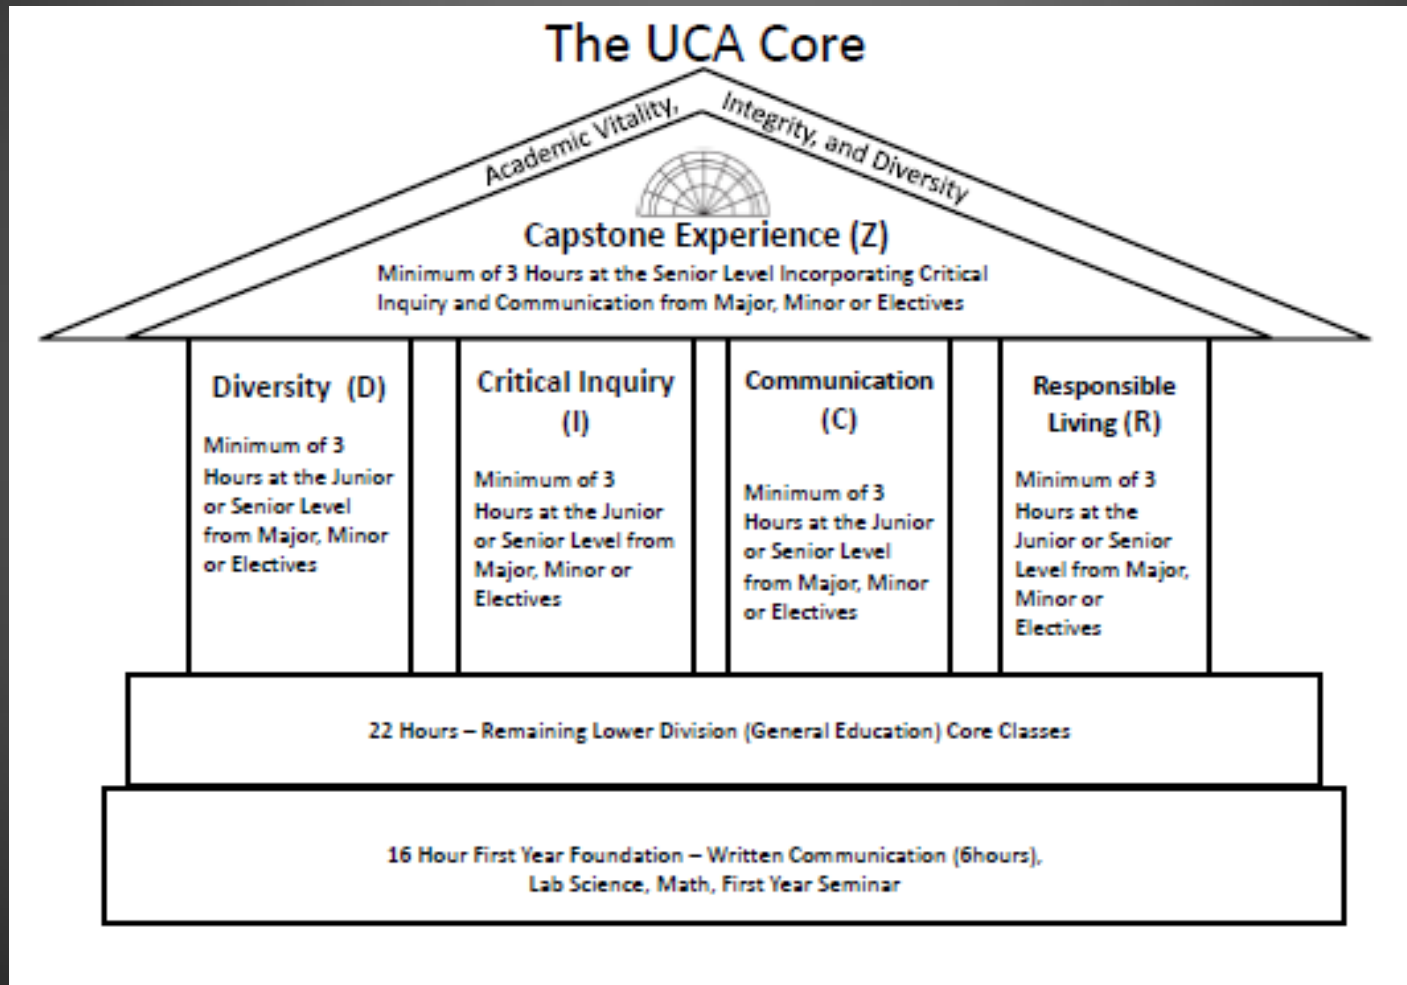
The UCA Core

Academic Vitality, Integrity, and Diversity

Capstone Experience (Z)

Minimum of 3 Hours at the Senior Level Incorporating Critical Inquiry and Communication from Major, Minor or Electives

Diversity (D)

Minimum of 3 Hours at the Junior or Senior Level from Major, Minor or Electives

Critical Inquiry (I)

Minimum of 3 Hours at the Junior or Senior Level from Major, Minor or Electives

Communication (C)

Minimum of 3 Hours at the Junior or Senior Level from Major, Minor or Electives

Responsible Living (R)

Minimum of 3 Hours at the Junior or Senior Level from Major, Minor or Electives

22 Hours – Remaining Lower Division (General Education) Core Classes

16 Hour First Year Foundation – Written Communication (6hours), Lab Science, Math, First Year Seminar